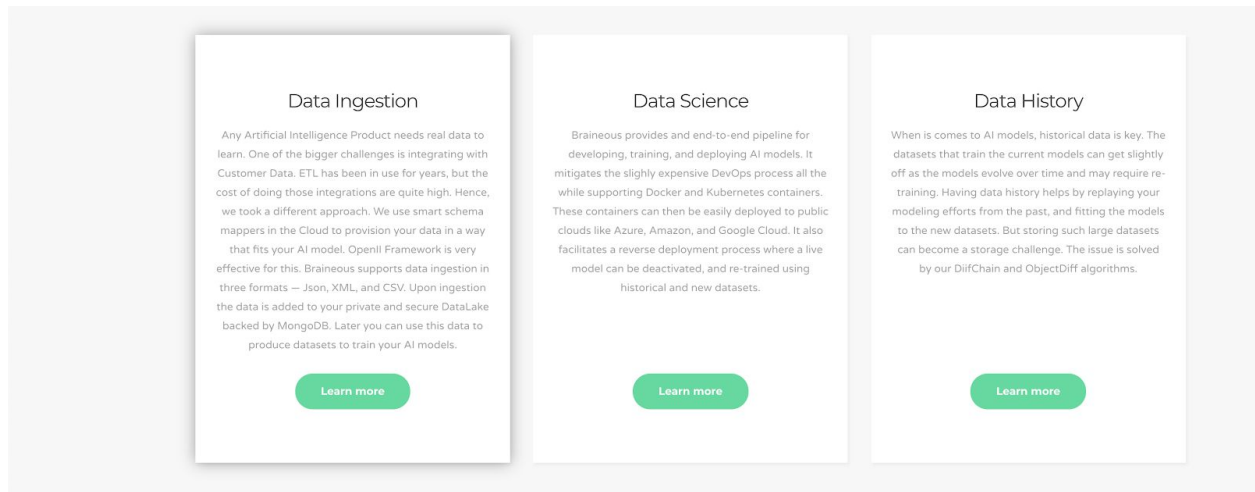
Data Ingestion

Any Artificial Intelligence Product needs real data to learn. One of the bigger challenges is integrating with Customer Data. ETL has been in use for years, but the cost of doing those integrations are quite high. Hence, we took a different approach. We use smart schema mappers in the Cloud to provision your data in a way that fits your AI model. OpenII Framework is very effective for this. Braineous supports data ingestion in three formats — Json, XML, and CSV. Upon ingestion the data is added to your private and secure DataLake backed by MongoDB. Later you can use this data to produce datasets to train your AI models.

Learn more

Data Science

Braineous provides and end-to-end pipeline for developing, training, and deploying AI models. It mitigates the slighly expensive DevOps process all the while supporting Docker and Kubernetes containers. These containers can then be easily deployed to public clouds like Azure, Amazon, and Google Cloud. It also facilitates a reverse deployment process where a live model can be deactivated, and re-trained using historical and new datasets.

Learn more

Data History

When is comes to AI models, historical data is key. The datasets that train the current models can get slightly off as the models evolve over time and may require re-training. Having data history helps by replaying your modeling efforts from the past, and fitting the models to the new datasets. But storing such large datasets can become a storage challenge. The issue is solved by our DiifChain and ObjectDiff algorithms.

Learn more